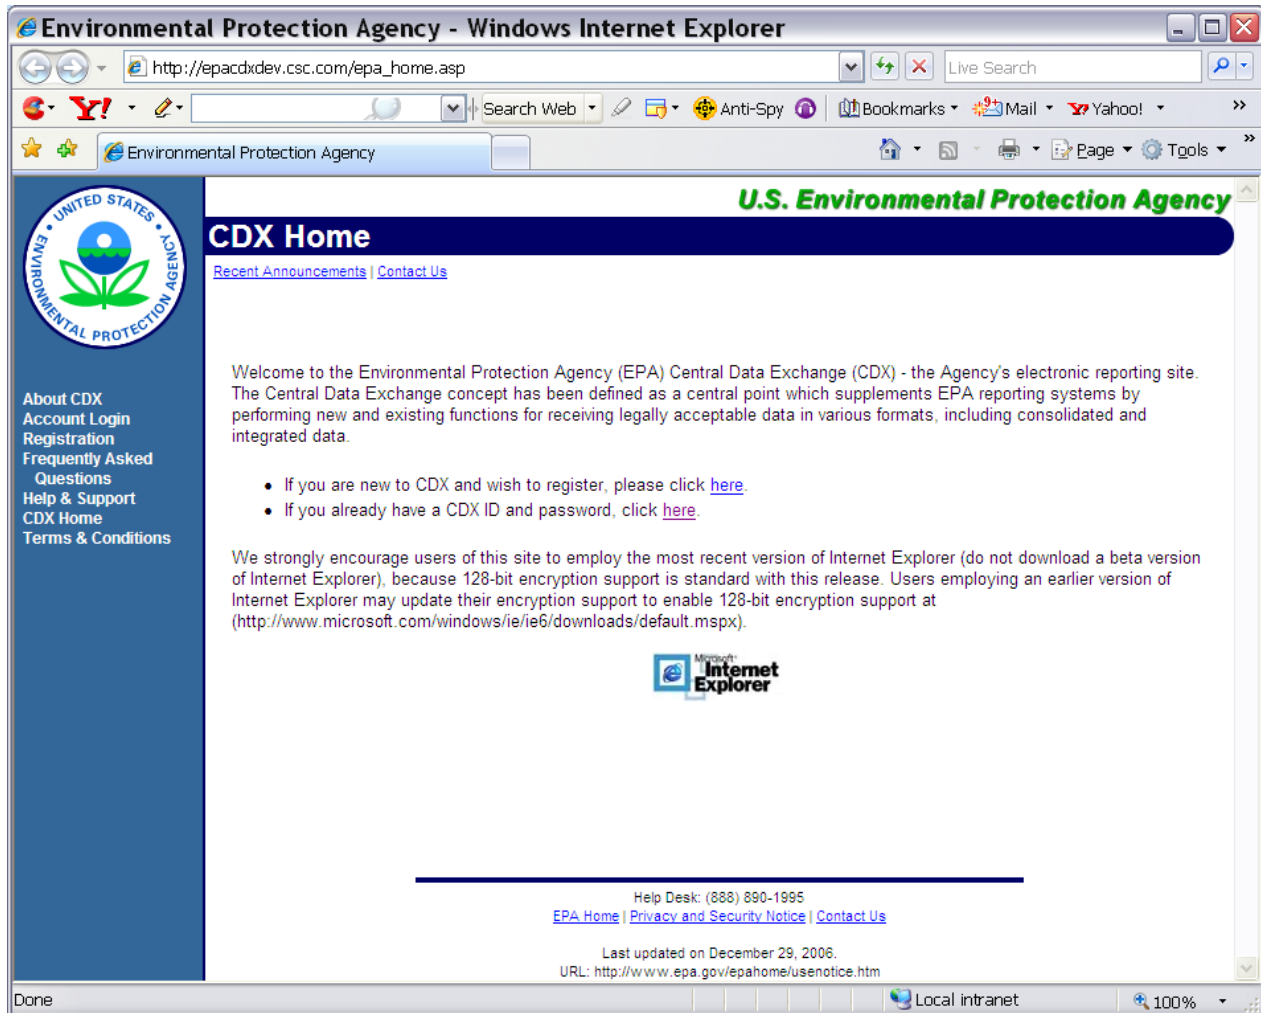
Environmental Protection Agency - Windows Internet Explorer

http://epacdxdev.csc.com/epa_home.asp

Live Search

Search Web Anti-Spy Bookmarks Mail Yahoo!

Environmental Protection Agency

Page Tools

UNITED STATES ENVIRONMENTAL PROTECTION AGENCY

U.S. Environmental Protection Agency

CDX Home

Recent Announcements | Contact Us

About CDX
Account Login
Registration
Frequently Asked Questions
Help & Support
CDX Home
Terms & Conditions

Welcome to the Environmental Protection Agency (EPA) Central Data Exchange (CDX) - the Agency's electronic reporting site. The Central Data Exchange concept has been defined as a central point which supplements EPA reporting systems by performing new and existing functions for receiving legally acceptable data in various formats, including consolidated and integrated data.

- If you are new to CDX and wish to register, please click here.
- If you already have a CDX ID and password, click here.

We strongly encourage users of this site to employ the most recent version of Internet Explorer (do not download a beta version of Internet Explorer), because 128-bit encryption support is standard with this release. Users employing an earlier version of Internet Explorer may update their encryption support to enable 128-bit encryption support at (http://www.microsoft.com/windows/ie/ie6/downloads/default.mspx).

Microsoft Internet Explorer

Help Desk: (888) 890-1995
EPA Home | Privacy and Security Notice | Contact Us

Last updated on December 29, 2006.
URL: http://www.epa.gov/epahome/usenotice.htm

Done

Local intranet

100%